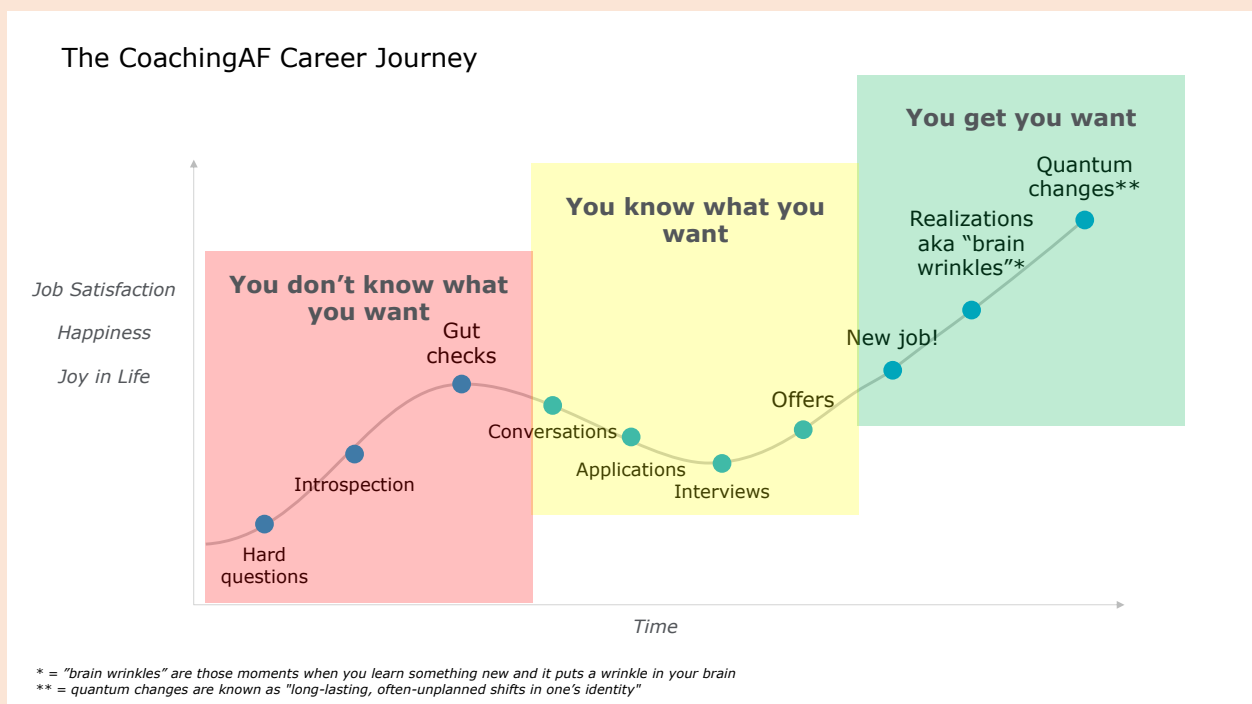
The CoachingAF Career Journey

Job Satisfaction

Happiness

Joy in Life

You don’t know what you want

Gut checks

Introspection

Hard questions

You know what you want

Conversations

Applications

Interviews

Offers

You get you want

Quantum changes**

Realizations aka “brain wrinkles”*

New job!

Time

* = ”brain wrinkles” are those moments when you learn something new and it puts a wrinkle in your brain
** = quantum changes are known as "long-lasting, often-unplanned shifts in one’s identity"